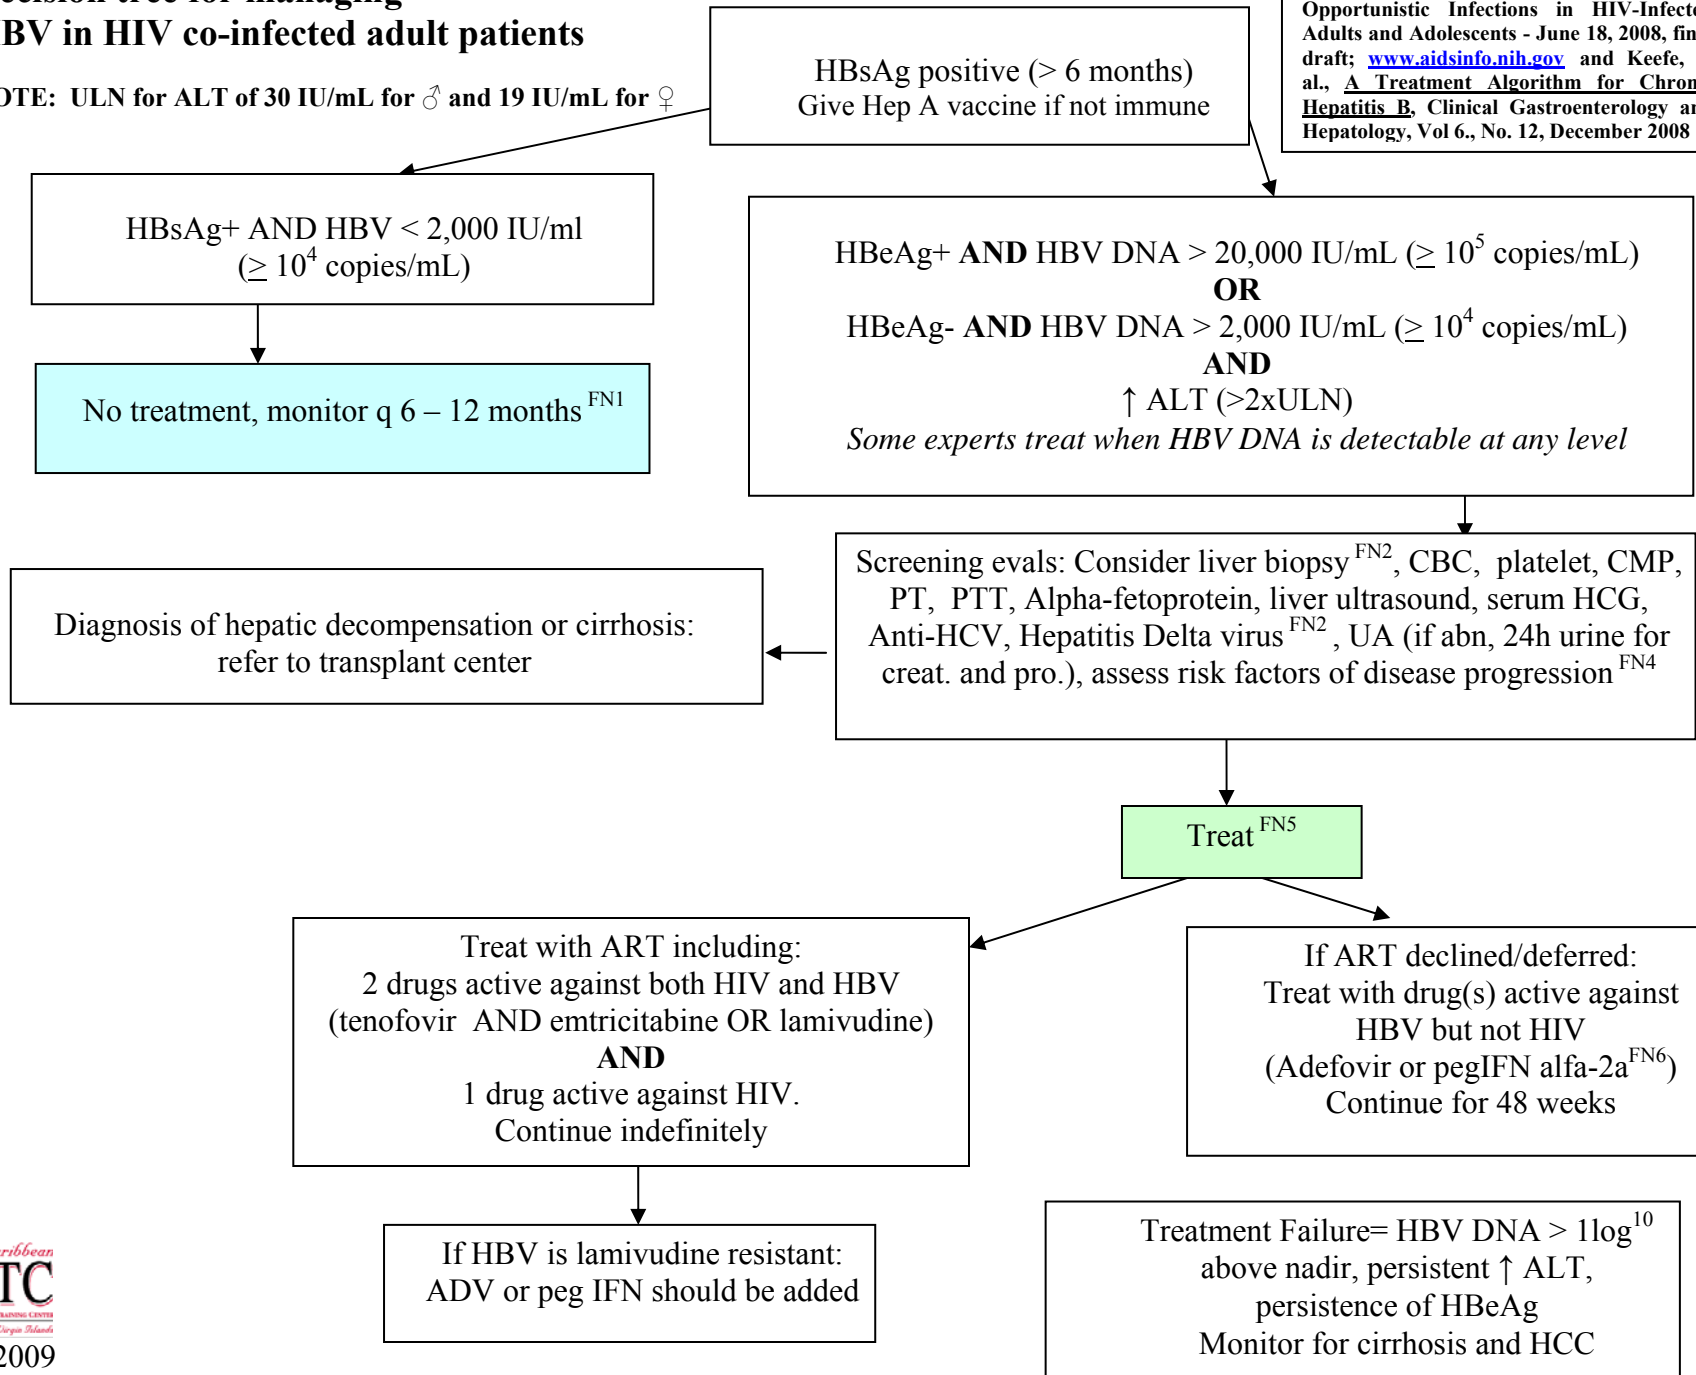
ecision tree for managing
BV in HIV co-infected adult patients

OTE: ULN for ALT of 30 IU/mL for ♂ and 19 IU/mL for ♀

HBsAg positive (> 6 months)
Give Hep A vaccine if not immune

Opportunistic Infections in HIV-Infect Adults and Adolescents - June 18, 2008, fin draft; www.aidsinfo.nih.gov and Keefe, al., A Treatment Algorithm for Chron Hepatitis B, Clinical Gastroenterology ar Hepatology, Vol 6., No. 12, December 2008

HBsAg+ AND HBV < 2,000 IU/ml ($\geq 10^4$ copies/mL)

No treatment, monitor q 6 – 12 months $^{FN1}$

HBeAg+ **AND** HBV DNA > 20,000 IU/mL ($\geq 10^5$ copies/mL)
**OR**
HBeAg- **AND** HBV DNA > 2,000 IU/mL ($\geq 10^4$ copies/mL)
**AND**
↑ ALT (>2xULN)
*Some experts treat when HBV DNA is detectable at any level*

Screening evals: Consider liver biopsy $^{FN2}$, CBC, platelet, CMP, PT, PTT, Alpha-fetoprotein, liver ultrasound, serum HCG, Anti-HCV, Hepatitis Delta virus $^{FN2}$, UA (if abn, 24h urine for creat. and pro.), assess risk factors of disease progression $^{FN4}$

Diagnosis of hepatic decompensation or cirrhosis: refer to transplant center

Treat $^{FN5}$

Treat with ART including:
2 drugs active against both HIV and HBV
(tenofovir AND emtricitabine OR lamivudine)
**AND**
1 drug active against HIV.
Continue indefinitely

If ART declined/deferred:
Treat with drug(s) active against HBV but not HIV
(Adefovir or pegIFN alfa-2a$^{FN6}$)
Continue for 48 weeks

If HBV is lamivudine resistant:
ADV or peg IFN should be added

Treatment Failure= HBV DNA > 1log$^{10}$ above nadir, persistent ↑ ALT, persistence of HBeAg
Monitor for cirrhosis and HCC

ribbean
TC
2009